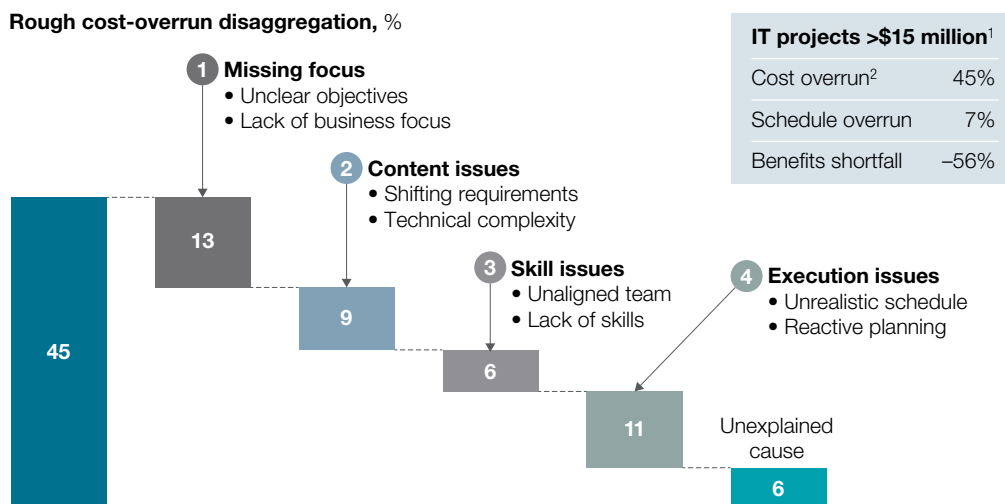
Rough cost-overrun disaggregation, %

| IT projects >\$15 million$^1$ | |
|---|---|
| Cost overrun$^2$ | 45% |
| Schedule overrun | 7% |
| Benefits shortfall | –56% |

1 Missing focus
• Unclear objectives
• Lack of business focus

2 Content issues
• Shifting requirements
• Technical complexity

3 Skill issues
• Unaligned team
• Lack of skills

4 Execution issues
• Unrealistic schedule
• Reactive planning

45

13

9

6

11

Unexplained cause

6